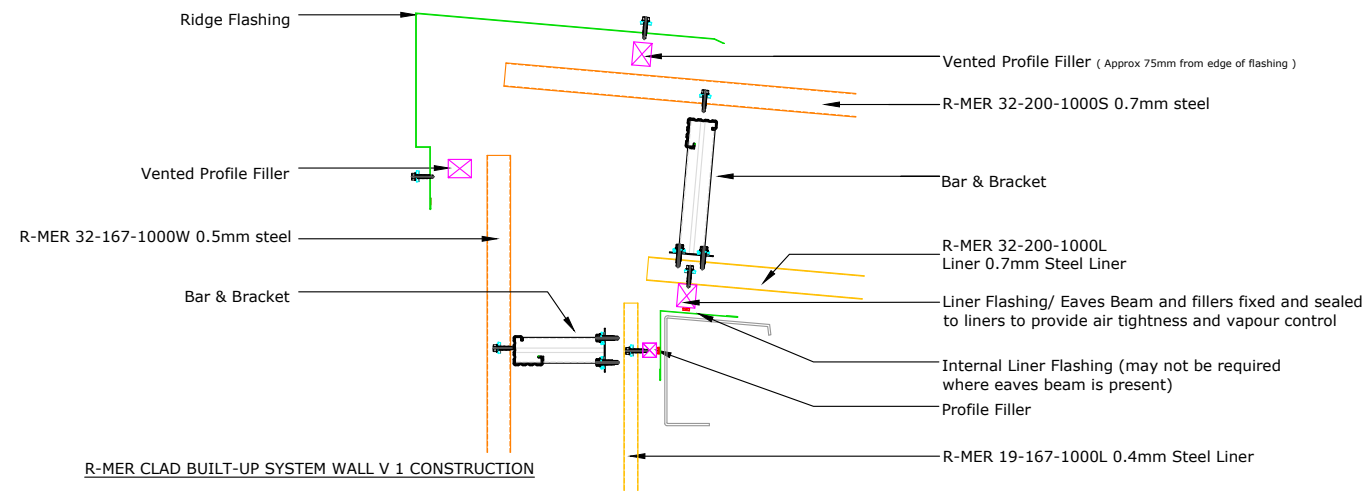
Ridge Flashing

Vented Profile Filler ( Approx 75mm from edge of flashing )

R-MER 32-200-1000S 0.7mm steel

Vented Profile Filler

Bar & Bracket

R-MER 32-167-1000W 0.5mm steel

R-MER 32-200-1000L
Liner 0.7mm Steel Liner

Bar & Bracket

Liner Flashing/ Eaves Beam and fillers fixed and sealed to liners to provide air tightness and vapour control

Internal Liner Flashing (may not be required where eaves beam is present)

Profile Filler

R-MER 19-167-1000L 0.4mm Steel Liner

R-MER CLAD BUILT-UP SYSTEM WALL V 1 CONSTRUCTION